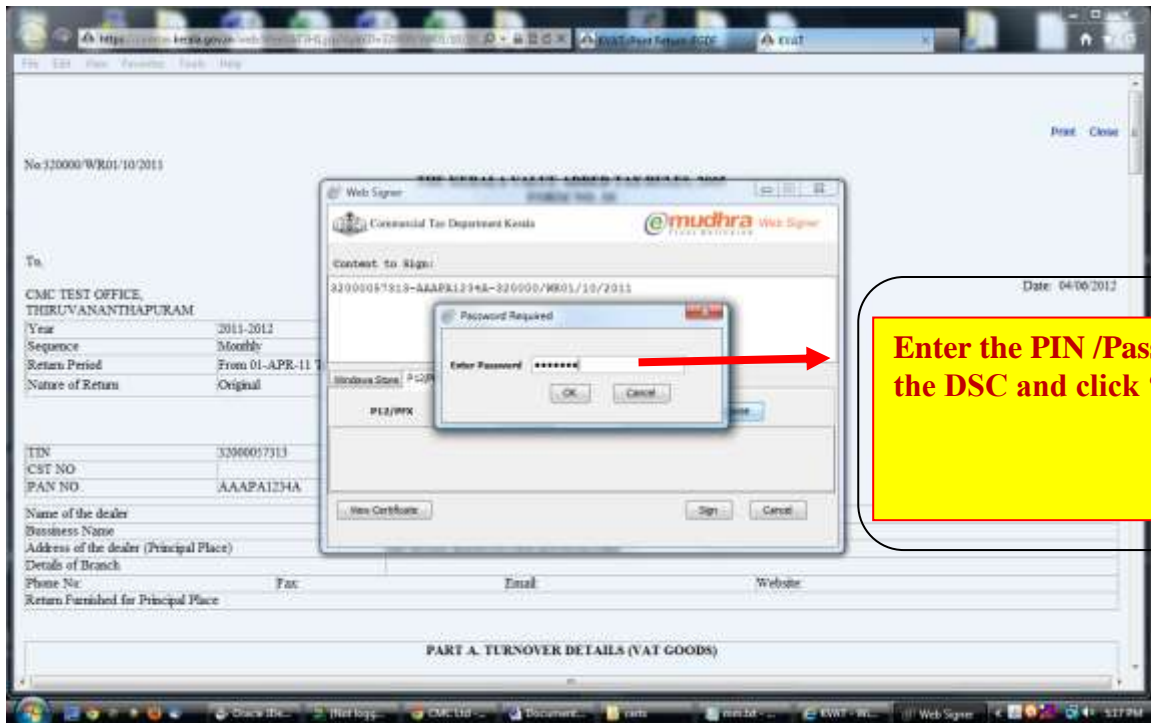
File Edit View Favorites Tools Help

Print Close

No:320000/WR01/10/2011

THE KERALA VALUE ADDED TAX RULES, 2005

Web Signer

Commercial Tax Department Kerala

emudhra Web Signer

Content to Sign:

32000057313-AAAPA1234A-320000/WR01/10/2011

Password Required

Enter Password *******

OK Cancel

Windows Store P12/PFX

P12/PFX

View Certificate

Sign Cancel

To,

CMC TEST OFFICE,
THIRUVANANTHAPURAM

Date: 04/06/2012

| Year | 2011-2012 |
|---|---|
| Sequence | Monthly |
| Return Period | From 01-APR-11 T |
| Nature of Return | Original |

| TIN | 32000057313 |
|---|---|
| CST NO | |
| PAN NO. | AAAPA1234A |

Name of the dealer
Bussiness Name
Address of the dealer (Principal Place)
Details of Branch
Phone No: Fax: Email: Website:
Return Furnished for Principal Place

Enter the PIN /Pass the DSC and click '

PART A. TURNOVER DETAILS (VAT GOODS)

Web Signer 5:17 PM